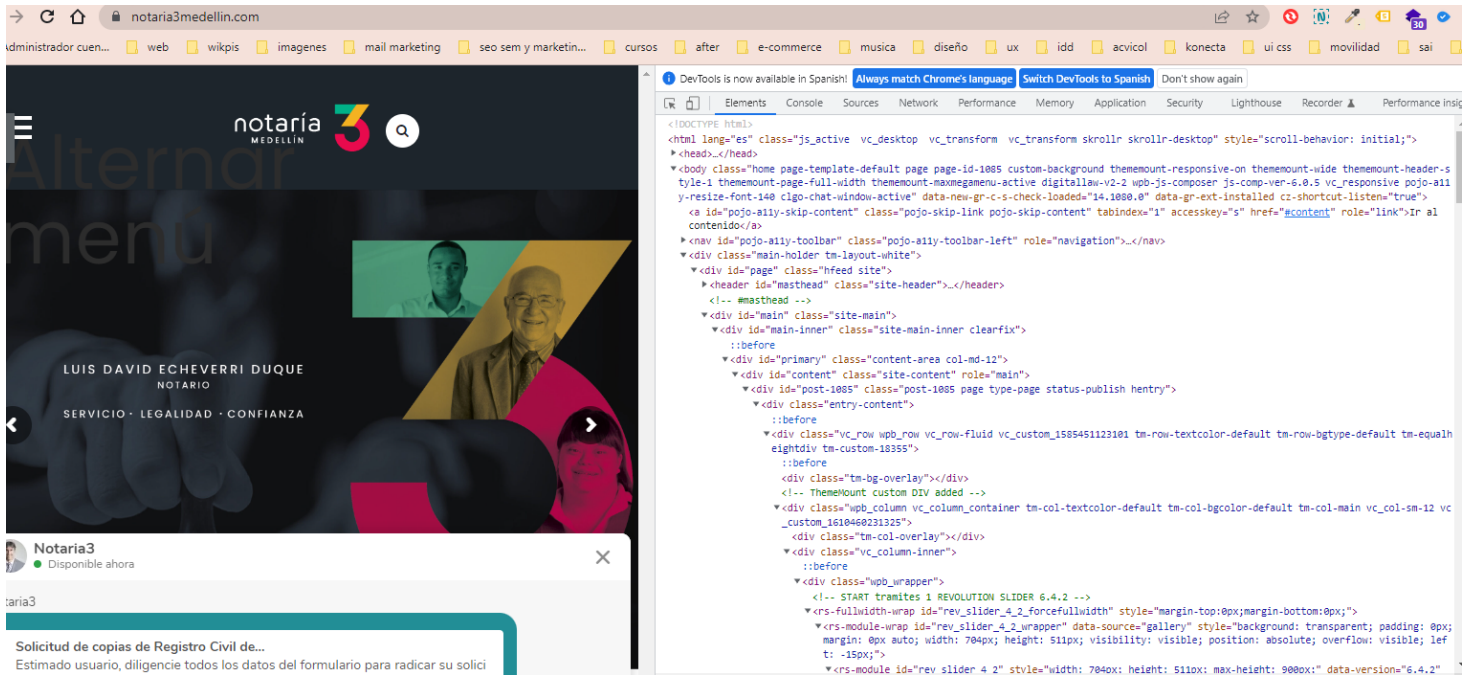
notaria3medellin.com

Administrador cuen... web wikpis imagenes mail marketing seo sem y marketin... cursos after e-commerce musica diseño ux idd acvicol konecta ui css movilidad sai

notaría 3 MEDELLÍN

Alternar menú

LUIS DAVID ECHEVERRI DUQUE
NOTARIO

SERVICIO · LEGALIDAD · CONFIANZA

Notaria3
Disponible ahora

taria3

Solicitud de copias de Registro Civil de...
Estimado usuario, diligencie todos los datos del formulario para radicar su solici

DevTools is now available in Spanish! Always match Chrome's language Switch DevTools to Spanish Don't show again

Elements Console Sources Network Performance Memory Application Security Lighthouse Recorder Performance insig

<!DOCTYPE html>
<html lang="es" class="js_active vc_desktop vc_transform vc_transform skrollr skrollr-desktop" style="scroll-behavior: initial;">
<head>…</head>
<body class="home page-template-default page page-id-1085 custom-background thememount-responsive-on thememount-wide thememount-header-style-1 thememount-page-full-width thememount-maxmegamenu-active digitallaw-v2-2 wpb-js-composer js-comp-ver-6.0.5 vc_responsive pojo-a11y-resize-font-140 clgo-chat-window-active" data-new-gr-c-s-check-loaded="14.1080.0" data-gr-ext-installed cz-shortcut-listen="true">
<a id="pojo-a11y-skip-content" class="pojo-skip-link pojo-skip-content" tabindex="1" accesskey="s" href="#content" role="link">Ir al contenido</a>
<nav id="pojo-a11y-toolbar" class="pojo-a11y-toolbar-left" role="navigation">…</nav>
<div class="main-holder tm-layout-white">
<div id="page" class="hfeed site">
<header id="masthead" class="site-header">…</header>
<!-- #masthead -->
<div id="main" class="site-main">
<div id="main-inner" class="site-main-inner clearfix">
::before
<div id="primary" class="content-area col-md-12">
<div id="content" class="site-content" role="main">
<div id="post-1085" class="post-1085 page type-page status-publish hentry">
<div class="entry-content">
::before
<div class="vc_row wpb_row vc_row-fluid vc_custom_1585451123101 tm-row-textcolor-default tm-row-bgtype-default tm-equalheightdiv tm-custom-18355">
::before
<div class="tm-bg-overlay"></div>
<!-- ThemeMount custom DIV added -->
<div class="wpb_column vc_column_container tm-col-textcolor-default tm-col-bgcolor-default tm-col-main vc_col-sm-12 vc_custom_1610460231325">
<div class="tm-col-overlay"></div>
<div class="vc_column-inner">
::before
<div class="wpb_wrapper">
<!-- START tramites 1 REVOLUTION SLIDER 6.4.2 -->
<rs-fullwidth-wrap id="rev_slider_4_2_forcefullwidth" style="margin-top:0px;margin-bottom:0px;">
<rs-module-wrap id="rev_slider_4_2_wrapper" data-source="gallery" style="background: transparent; padding: 0px; margin: 0px auto; width: 704px; height: 511px; visibility: visible; position: absolute; overflow: visible; left: -15px;">
<rs-module id="rev slider 4 2" style="width: 704px; height: 511px; max-height: 900px;" data-version="6.4.2"